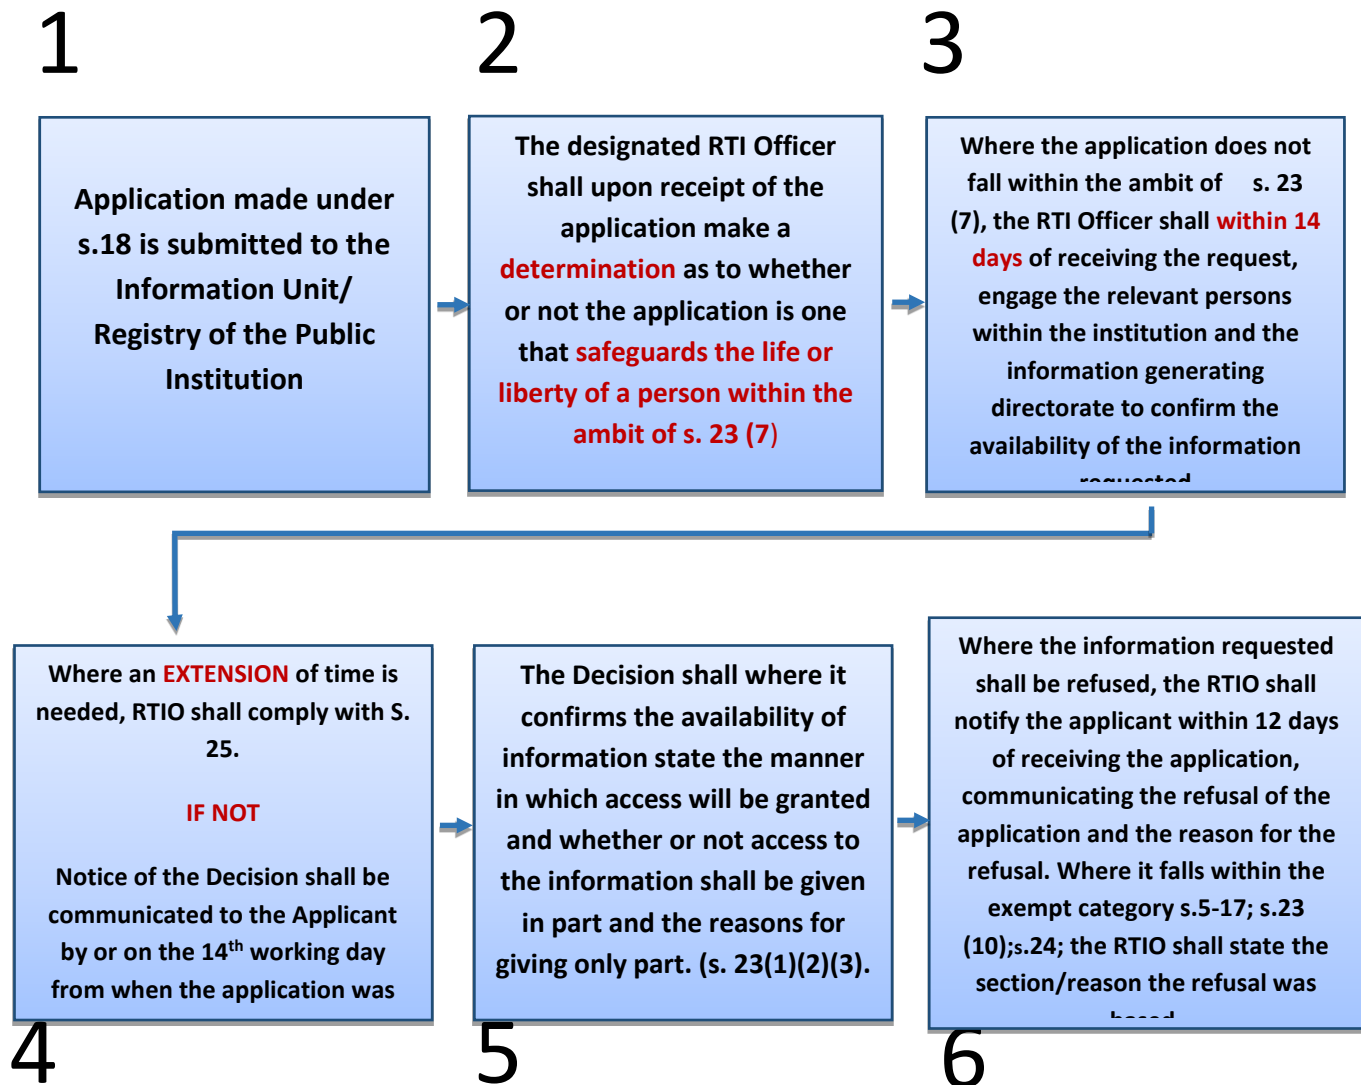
1

2

3

Application made under s.18 is submitted to the Information Unit/ Registry of the Public Institution

The designated RTI Officer shall upon receipt of the application make a determination as to whether or not the application is one that safeguards the life or liberty of a person within the ambit of s. 23 (7)

Where the application does not fall within the ambit of s. 23 (7), the RTI Officer shall within 14 days of receiving the request, engage the relevant persons within the institution and the information generating directorate to confirm the availability of the information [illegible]

Where an EXTENSION of time is needed, RTIO shall comply with S. 25.

IF NOT

Notice of the Decision shall be communicated to the Applicant by or on the 14$^{th}$ working day from when the application was

The Decision shall where it confirms the availability of information state the manner in which access will be granted and whether or not access to the information shall be given in part and the reasons for giving only part. (s. 23(1)(2)(3).

Where the information requested shall be refused, the RTIO shall notify the applicant within 12 days of receiving the application, communicating the refusal of the application and the reason for the refusal. Where it falls within the exempt category s.5-17; s.23 (10);s.24; the RTIO shall state the section/reason the refusal was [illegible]

4

5

6